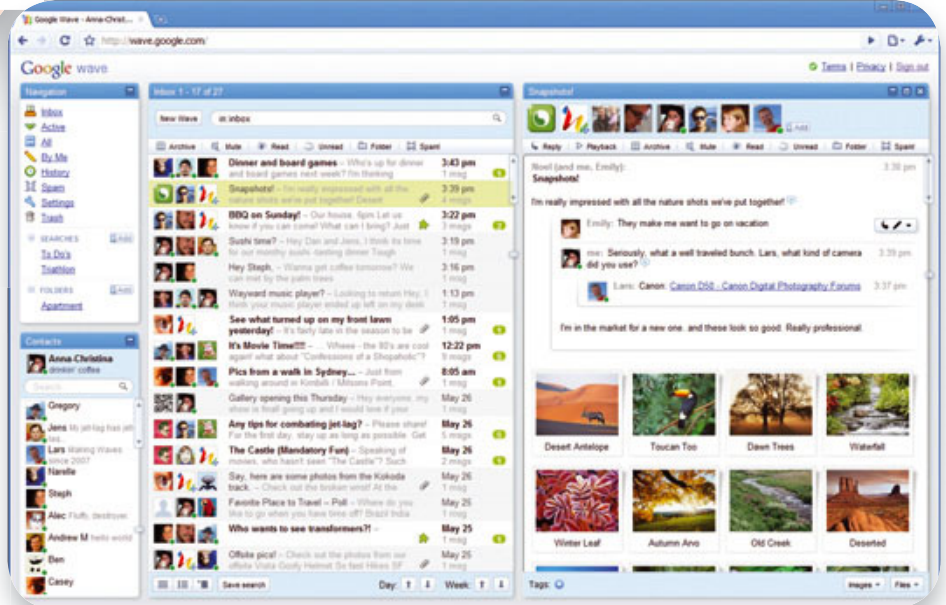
Google Wave - Anna-Christi...

http://wave.google.com/

Google wave

Terms | Privacy | Sign out

Navigation

Inbox
Active
All
By Me
History
Spam
Settings
Trash

SEARCHES Add
To Do's
Triathlon

FOLDERS Add
Apartment

Contacts

Anna-Christina
drinkin' coffee

Search

Gregory
Jens My skillet has an...
Lars Making Waves since 2007
Narelle
Steph
Alec Fluffy destroyer
Andrew M hello world
Ben
Casey

Inbox 1 - 17 of 27

New Wave

in:inbox

Archive | Mute | Read | Unread | Folder | Spam

Dinner and board games – Who's up for dinner and board games next week? I'm thinking 3:43 pm 1 msg

Snapshots! – I'm really impressed with all the nature shots we've put together! Desert 3:39 pm 4 msgs

BBQ on Sunday! – Our house, 6pm Let us know if you can come! What can I bring? Just 3:22 pm 3 msgs

Sushi time? – Hey Dan and Jens, I think its time for our monthly sushi-tasting dinner! Tough 3:18 pm 3 msgs

Hey Steph, – Wanna get coffee tomorrow? We can finally catch up! 3:16 pm 1 msg

Wayward music player? – Looking to return Hey, I think your music player ended up left on my desk 1:13 pm 3 msgs

See what turned up on my front lawn yesterday! – It's fairly late in the season to be 1:05 pm 1 msg

It's Movie Time!!!! – Wheee - the 90's are cool again! what about "Confessions of a Shopaholic"? 12:22 pm 9 msgs

Pics from a walk in Sydney... – Just from walking around in Kirribilli / Milsons Point. 8:05 am 1 msg

Gallery opening this Thursday – Hey everyone, my show is final going up and I would love if your May 26 1 msg

Any tips for combating jet-lag? – Please share! For the first day, stay up as long as possible. Get May 26 5 msgs

The Castle (Mandatory Fun) – Speaking of movies, who hasn't seen "The Castle"? Such May 26 2 msgs

Say, here are some photos from the Kokoda track. – Check out the broken small! At the May 25 1 msg

Favorite Place to Travel – Poll – Where do you like to go when you have some time off? Brazil India May 25 1 msg

Who wants to see transformers?! – May 25 1 msg

Office pics! – Check out the photos from our offsite Vista Goofy Helmet So Many Hikes SF May 25 1 msg

Save search   Day:   Week:

Snapshots!

Add

Reply | Playback | Archive | Mute | Read | Unread | Folder | Spam

Noel (and me, Emily): 3:38 pm
Snapshots!

I'm really impressed with all the nature shots we've put together!

Emily: They make me want to go on vacation

me: Seriously, what a well traveled bunch. Lars, what kind of camera did you use? 3:39 pm

Lars: Canon Canon D50 - Canon Digital Photography Forums 3:37 pm

I'm in the market for a new one. and these look so good. Really professional.

Desert Antelope
Toucan Too
Dawn Trees
Waterfall
Winter Leaf
Autumn Arvo
Old Creek
Deserted

Tags:

Images   Files